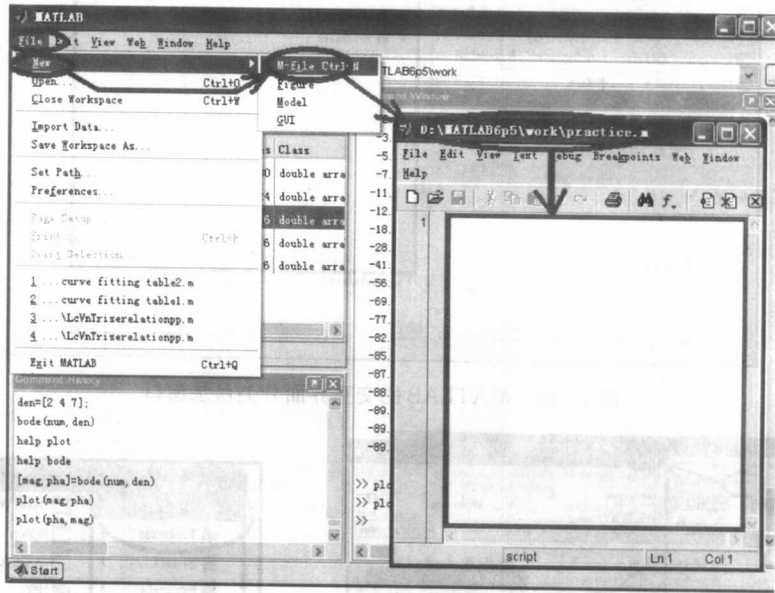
MATLAB
File Edit View Web Window Help
New
Open... Ctrl+O
Close Workspace Ctrl+W
Import Data...
Save Workspace As...
Set Path...
Preferences...
Page Setup...
Print... Ctrl+P
Print Selection...
1 ...curve fitting table2.m
2 ...curve fitting table1.m
3 ...\LcVnTriserelationpp.m
4 ...\LcVnTriserelationpp.m
Exit MATLAB Ctrl+Q
M-file Ctrl+N
Figure
Model
GUI
TLAB6p5\work
Command Window
s Class
0 double arra
4 double arra
6 double arra
6 double arra
6 double arra
-3.
-5.
-7.
-11.
-12.
-18.
-28.
-41.
-56.
-69.
-77.
-82.
-85.
-87.
-88.
-89.
-89.
-89.
>> plo
>> plo
>>
Command History
den=[2 4 7];
bode(num, den)
help plot
help bode
[mag, pha]=bode(num, den)
plot(mag, pha)
plot(pha, mag)
Start
D:\MATLAB6p5\work\practice.m
File Edit View Text Debug Breakpoints Web Window Help
1
script Ln 1 Col 1